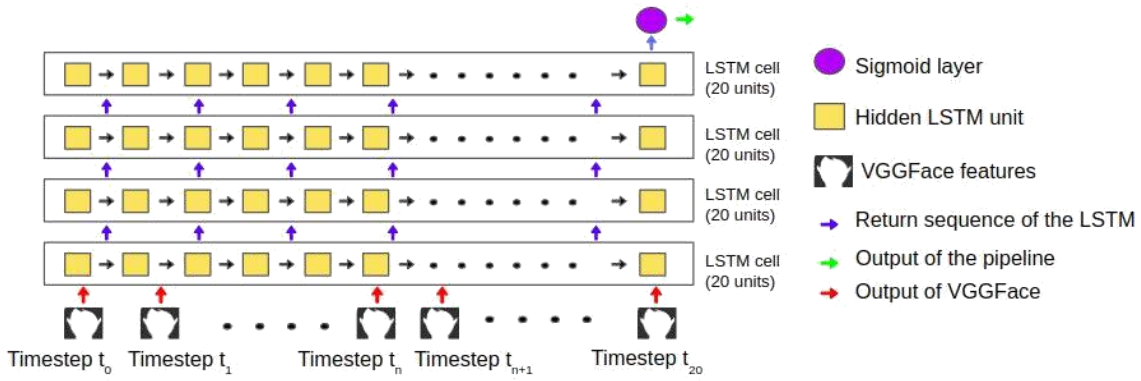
LSTM cell (20 units)

LSTM cell (20 units)

LSTM cell (20 units)

LSTM cell (20 units)

Timestep $t_0$ Timestep $t_1$ Timestep $t_n$ Timestep $t_{n+1}$ Timestep $t_{20}$

Sigmoid layer

Hidden LSTM unit

VGGFace features

Return sequence of the LSTM

Output of the pipeline

Output of VGGFace